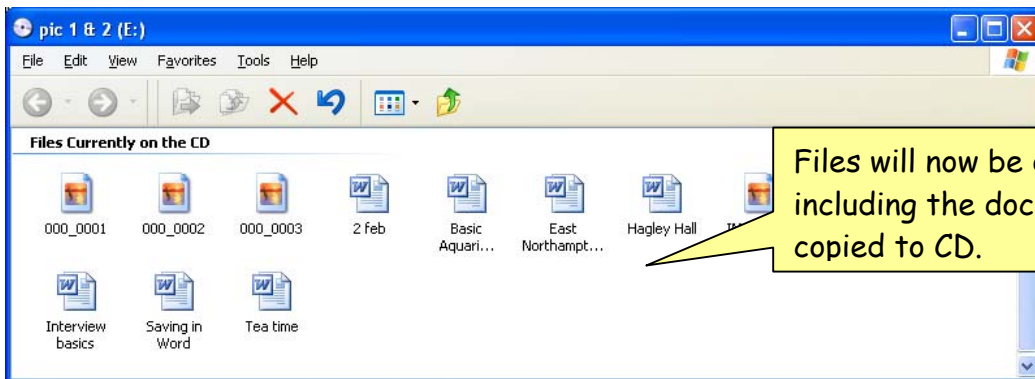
pic 1 & 2 (E:)

File Edit View Favorites Tools Help

Files Currently on the CD

000_0001 000_0002 000_0003 2 feb Basic Aquari... East Northampt... Hagley Hall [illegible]

Interview basics Saving in Word Tea time

Files will now be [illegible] including the doc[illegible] copied to CD.